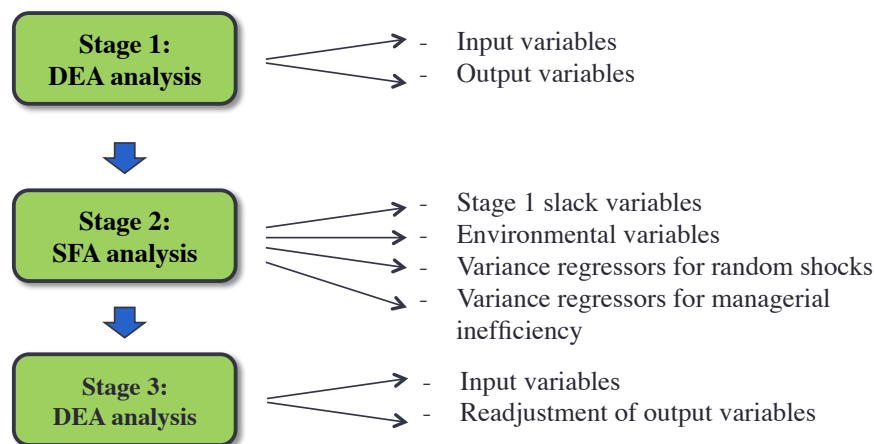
Stage 1:
DEA analysis

- Input variables
- Output variables

Stage 2:
SFA analysis

- Stage 1 slack variables
- Environmental variables
- Variance regressors for random shocks
- Variance regressors for managerial inefficiency

Stage 3:
DEA analysis

- Input variables
- Readjustment of output variables